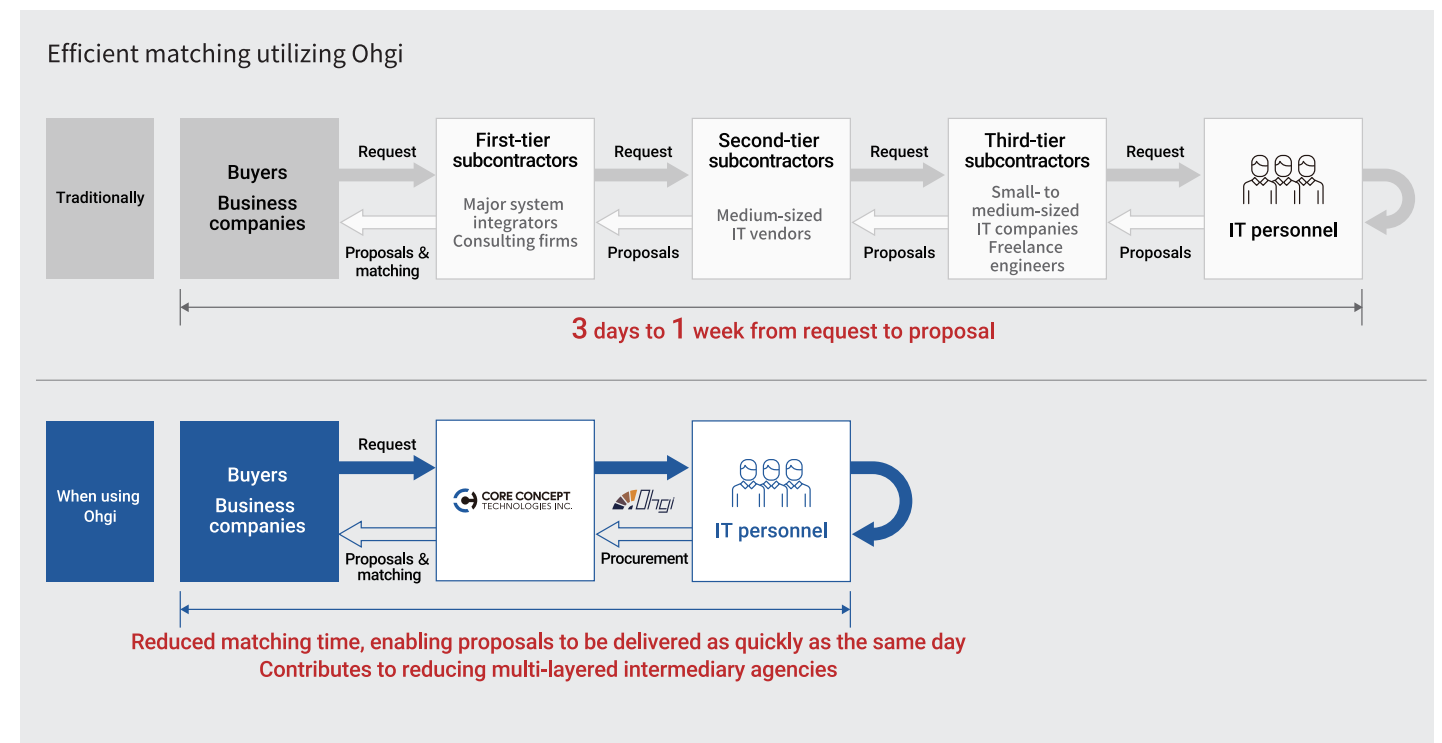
Efficient matching utilizing Ohgi

Traditionally

Buyers
Business companies

Request

Proposals & matching

First-tier subcontractors

Major system integrators
Consulting firms

Request

Proposals

Second-tier subcontractors

Medium-sized IT vendors

Request

Proposals

Third-tier subcontractors

Small- to medium-sized IT companies
Freelance engineers

Request

Proposals

IT personnel

3 days to 1 week from request to proposal

When using Ohgi

Buyers
Business companies

Request

Proposals & matching

CORE CONCEPT TECHNOLOGIES INC.

Ohgi

Procurement

IT personnel

Reduced matching time, enabling proposals to be delivered as quickly as the same day
Contributes to reducing multi-layered intermediary agencies